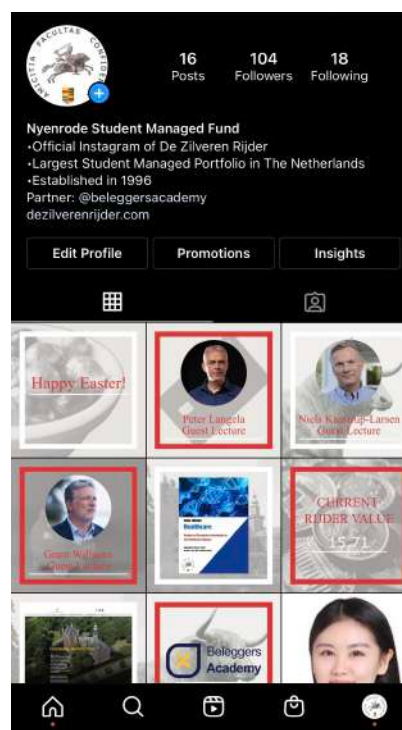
AMICITIA FACULTAS CONCORDIA

16
Posts

104
Followers

18
Following

Nyenrode Student Managed Fund
•Official Instagram of De Zilveren Rijder
•Largest Student Managed Portfolio in The Netherlands
•Established in 1996
Partner: @beleggersacademy
dezilverenrijder.com

Edit Profile
Promotions
Insights

Happy Easter!

Peter Langela
Guest Lecture

Niels Kloostrup-Larsen
Guest Lecture

Geert Wallaert
Guest Lecture

Healthcare

CURRENT
RIJDER VALUE
15.71

Beleggers
Academy